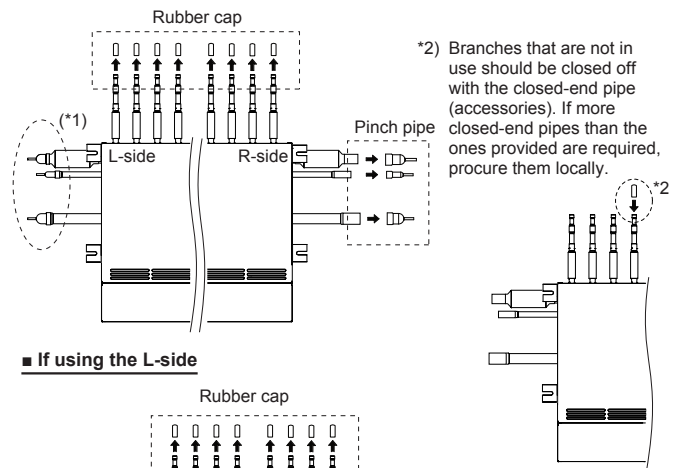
Rubber cap

(*1)

L-side

R-side

Pinch pipe

*2) Branches that are not in use should be closed off with the closed-end pipe (accessories). If more closed-end pipes than the ones provided are required, procure them locally.

*2

■ If using the L-side

Rubber cap